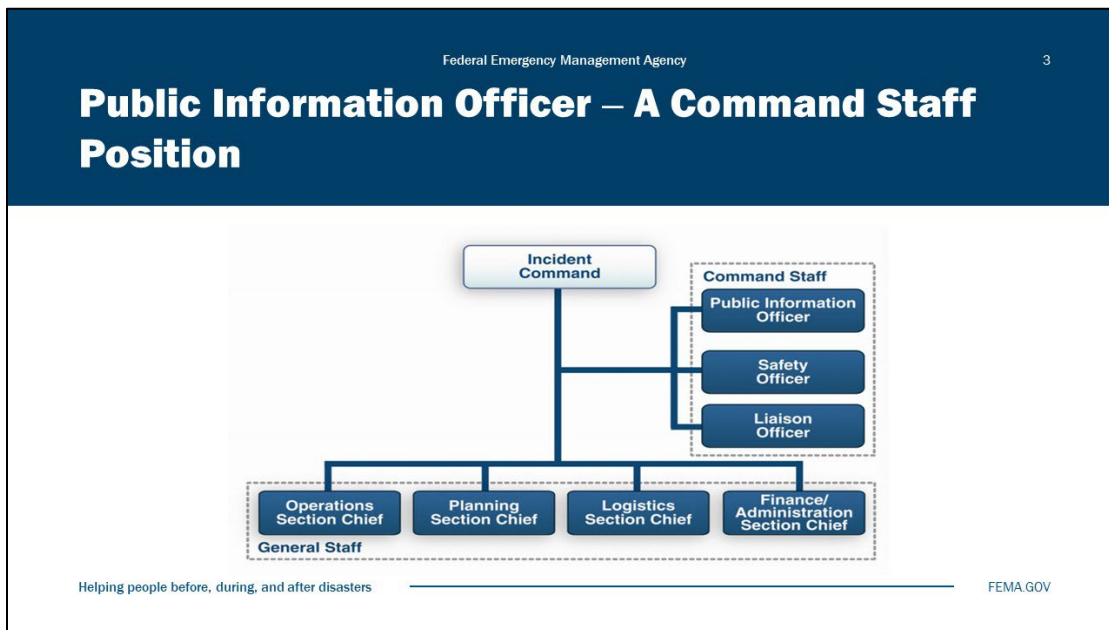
Federal Emergency Management Agency

3

Public Information Officer – A Command Staff Position

Incident Command

Command Staff

Public Information Officer

Safety Officer

Liaison Officer

Operations Section Chief

Planning Section Chief

Logistics Section Chief

Finance/ Administration Section Chief

General Staff

Helping people before, during, and after disasters

FEMA.GOV